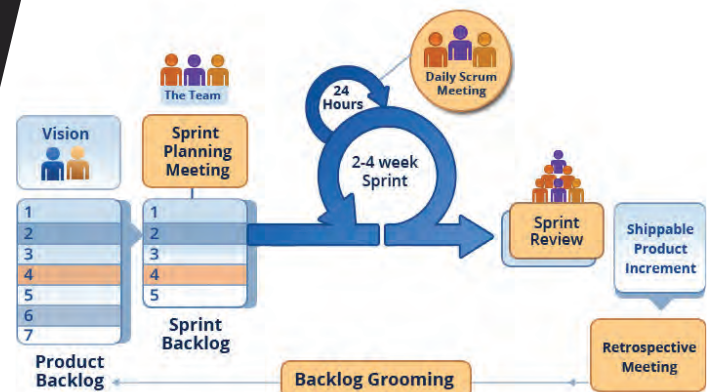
Daily Scrum Meeting

24 Hours

The Team

Vision

Sprint Planning Meeting

2-4 week Sprint

1
2
3
4
5
6
7

Product Backlog

1
2
3
4
5

Sprint Backlog

Sprint Review

Shippable Product Increment

Retrospective Meeting

Backlog Grooming